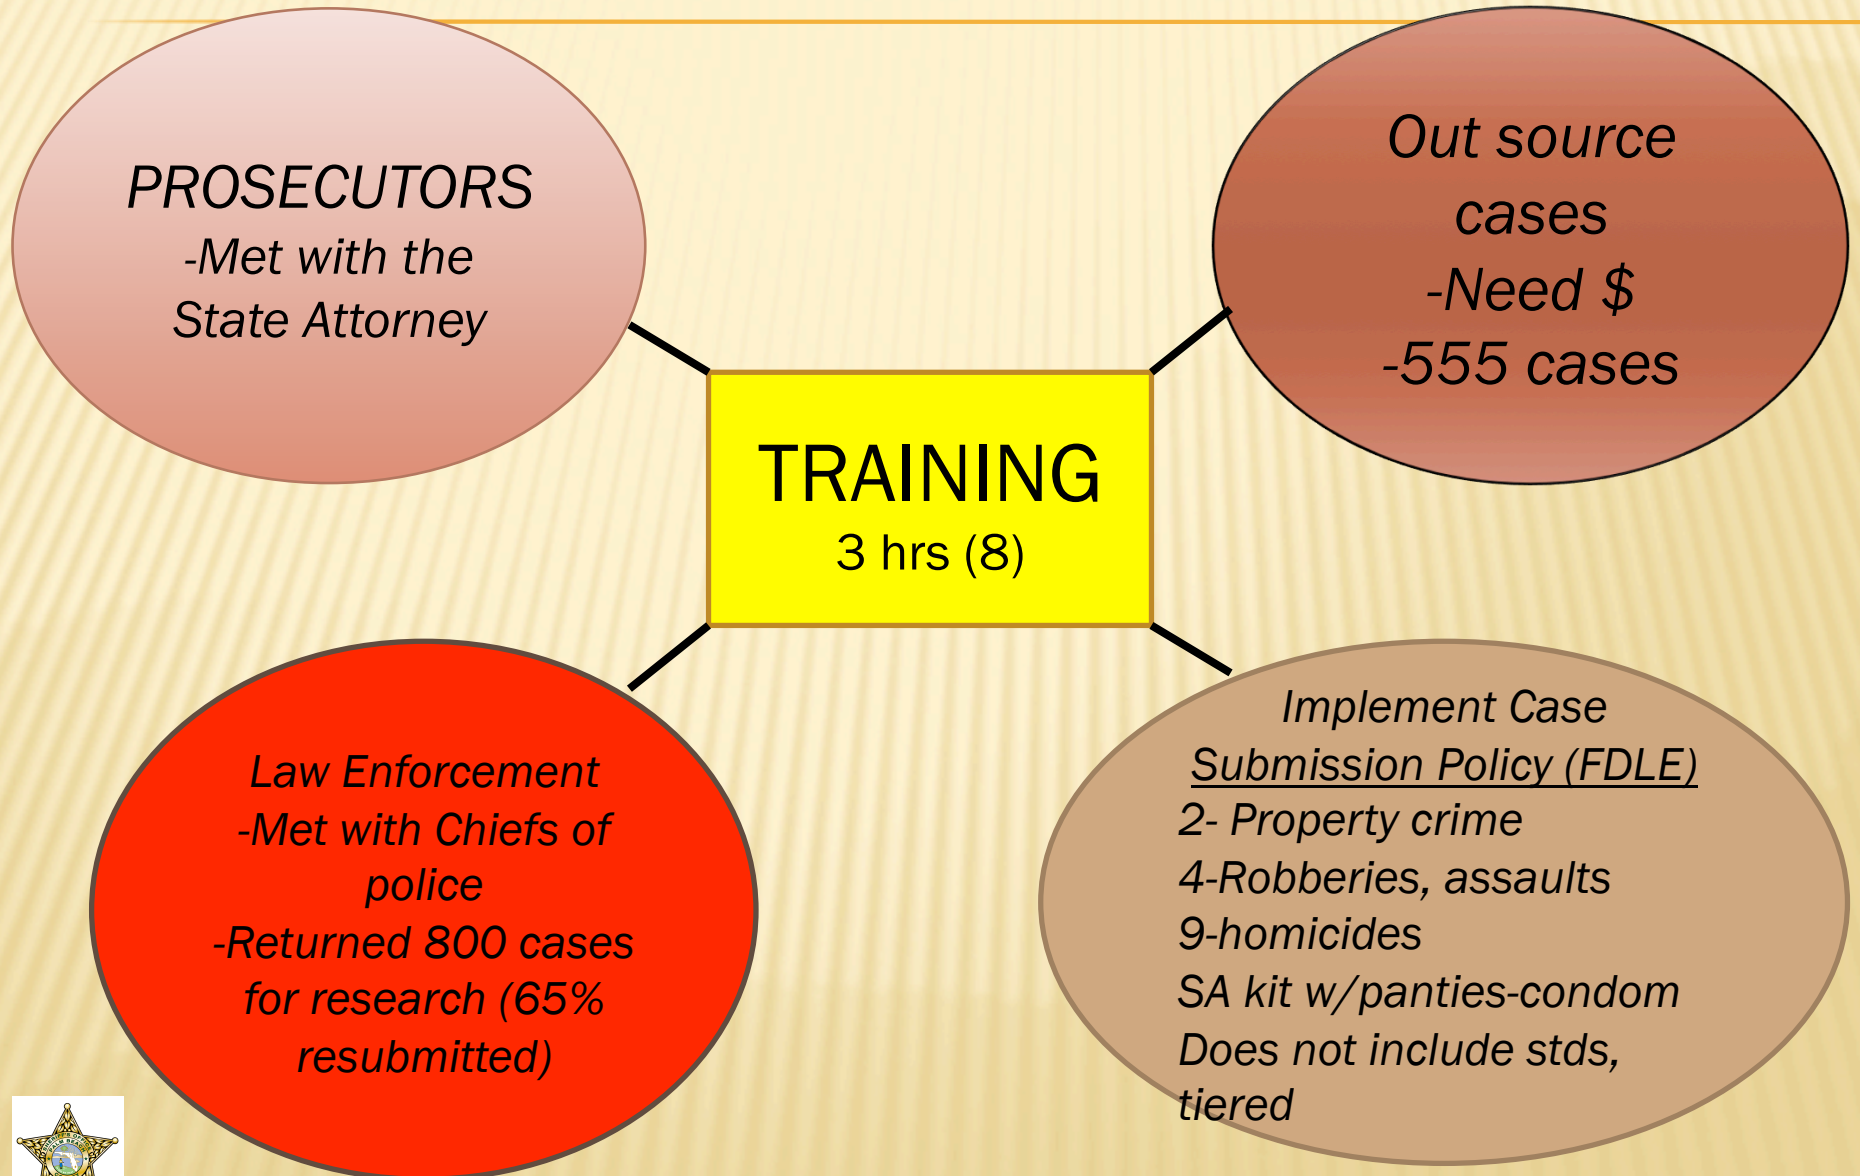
PROSECUTORS
-Met with the State Attorney

Out source cases
-Need $
-555 cases

TRAINING
3 hrs (8)

Law Enforcement
-Met with Chiefs of police
-Returned 800 cases for research (65% resubmitted)

Implement Case Submission Policy (FDLE)
2- Property crime
4-Robberies, assaults
9-homicides
SA kit w/panties-condom
Does not include stds, tiered